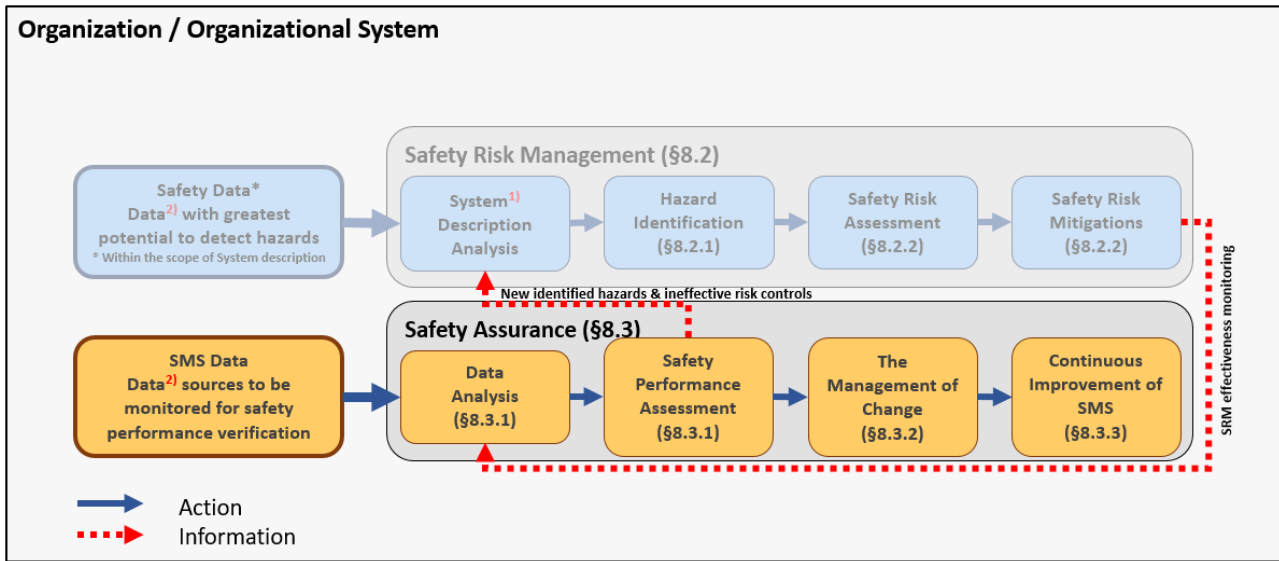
Organization / Organizational System

Safety Data*
Data$^{2)}$ with greatest potential to detect hazards
* Within the scope of System description

Safety Risk Management (§8.2)

System$^{1)}$ Description Analysis

Hazard Identification (§8.2.1)

Safety Risk Assessment (§8.2.2)

Safety Risk Mitigations (§8.2.2)

New identified hazards & ineffective risk controls

SRM effectiveness monitoring

SMS Data
Data$^{2)}$ sources to be monitored for safety performance verification

Safety Assurance (§8.3)

Data Analysis (§8.3.1)

Safety Performance Assessment (§8.3.1)

The Management of Change (§8.3.2)

Continuous Improvement of SMS (§8.3.3)

Action
Information